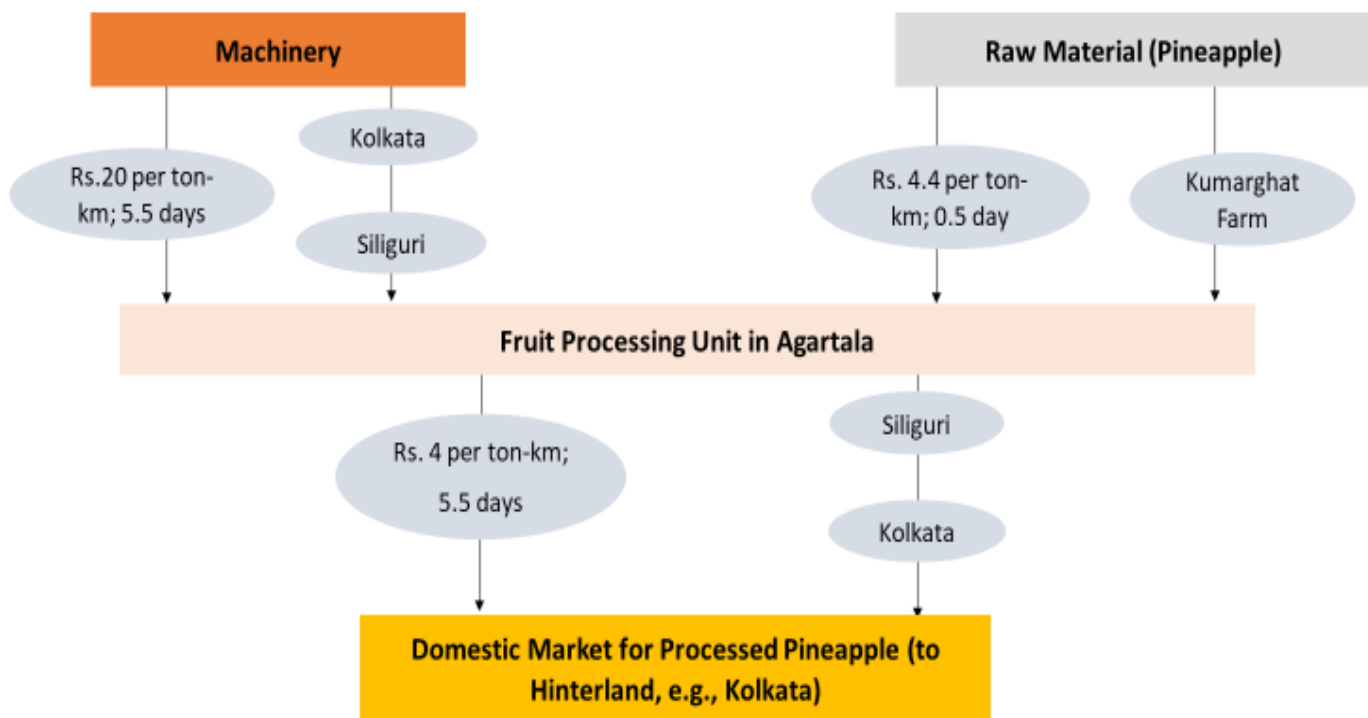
Machinery

Raw Material (Pineapple)

Rs.20 per ton-km; 5.5 days

Kolkata

Siliguri

Rs. 4.4 per ton-km; 0.5 day

Kumarghat Farm

Fruit Processing Unit in Agartala

Rs. 4 per ton-km; 5.5 days

Siliguri

Kolkata

Domestic Market for Processed Pineapple (to Hinterland, e.g., Kolkata)